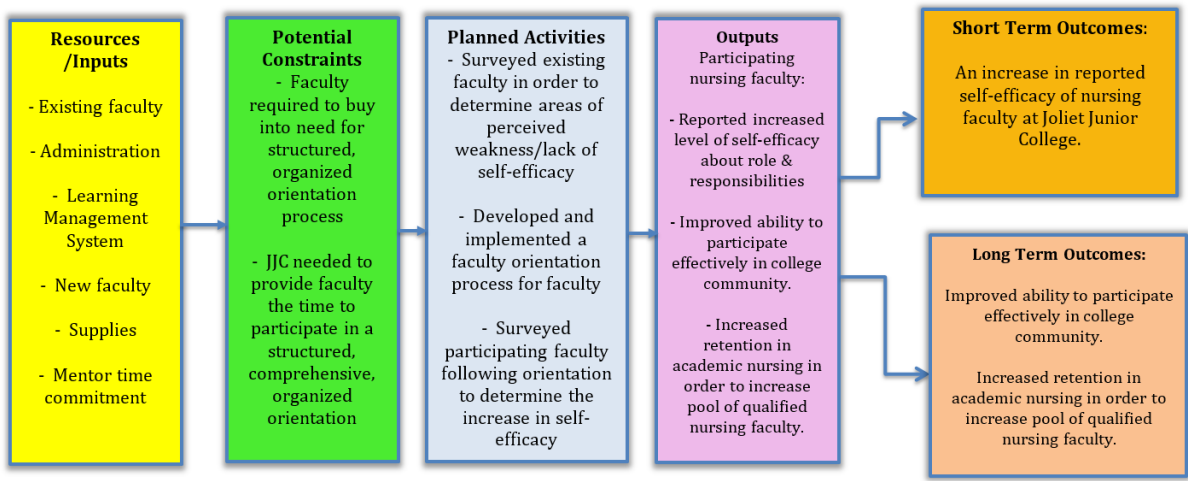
Resources /Inputs

- Existing faculty

- Administration

- Learning Management System

- New faculty

- Supplies

- Mentor time commitment

Potential Constraints

- Faculty required to buy into need for structured, organized orientation process

- JJC needed to provide faculty the time to participate in a structured, comprehensive, organized orientation

Planned Activities

- Surveyed existing faculty in order to determine areas of perceived weakness/lack of self-efficacy

- Developed and implemented a faculty orientation process for faculty

- Surveyed participating faculty following orientation to determine the increase in self-efficacy

Outputs

Participating nursing faculty:

- Reported increased level of self-efficacy about role & responsibilities

- Improved ability to participate effectively in college community.

- Increased retention in academic nursing in order to increase pool of qualified nursing faculty.

Short Term Outcomes:

An increase in reported self-efficacy of nursing faculty at Joliet Junior College.

Long Term Outcomes:

Improved ability to participate effectively in college community.

Increased retention in academic nursing in order to increase pool of qualified nursing faculty.